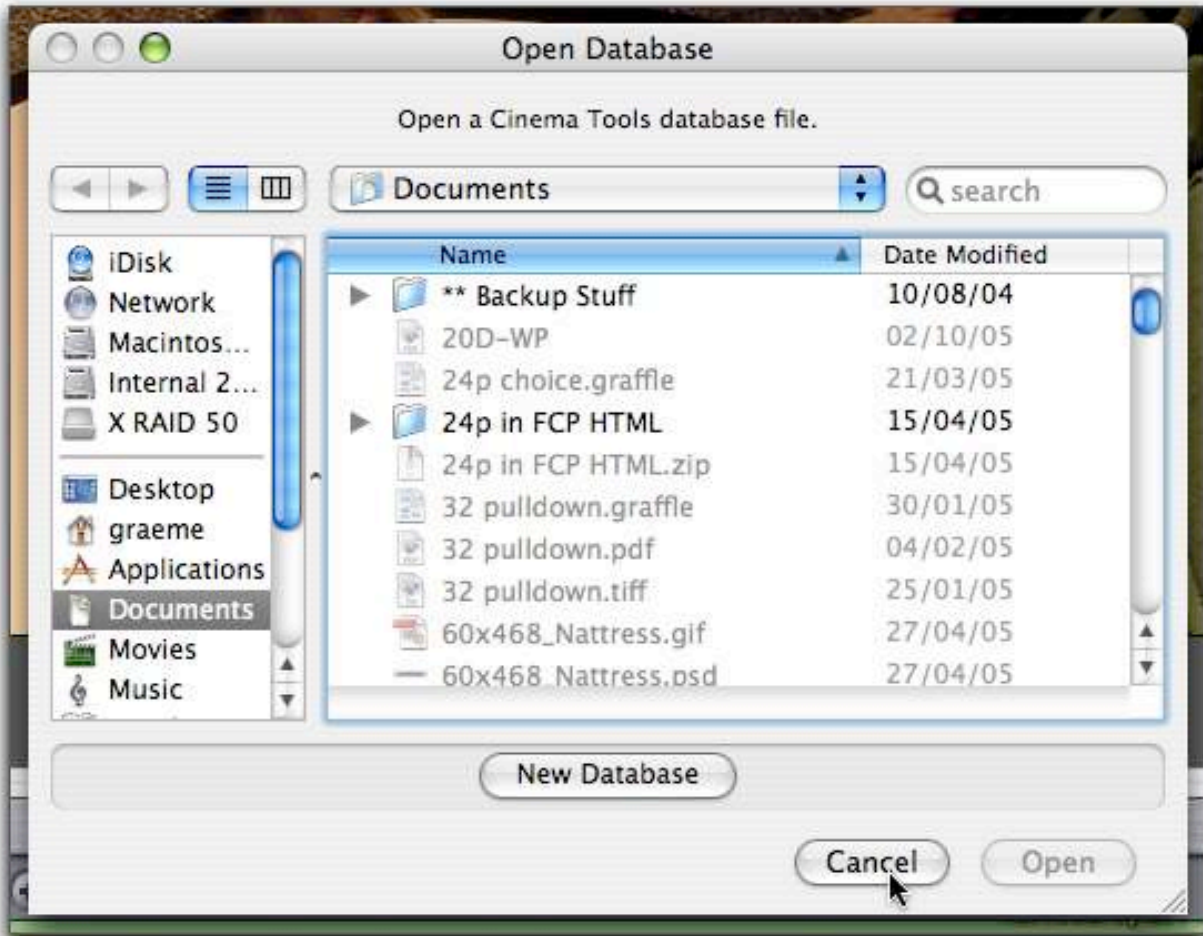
Open Database

Open a Cinema Tools database file.

Documents

search

iDisk
Network
Macintos...
Internal 2...
X RAID 50
Desktop
graeme
Applications
Documents
Movies
Music

| Name | Date Modified |
|---|---|
| ** Backup Stuff | 10/08/04 |
| 20D-WP | 02/10/05 |
| 24p choice.graffle | 21/03/05 |
| 24p in FCP HTML | 15/04/05 |
| 24p in FCP HTML.zip | 15/04/05 |
| 32 pulldown.graffle | 30/01/05 |
| 32 pulldown.pdf | 04/02/05 |
| 32 pulldown.tiff | 25/01/05 |
| 60x468_Nattress.gif | 27/04/05 |
| 60x468_Nattress.psd | 27/04/05 |

New Database

Cancel

Open